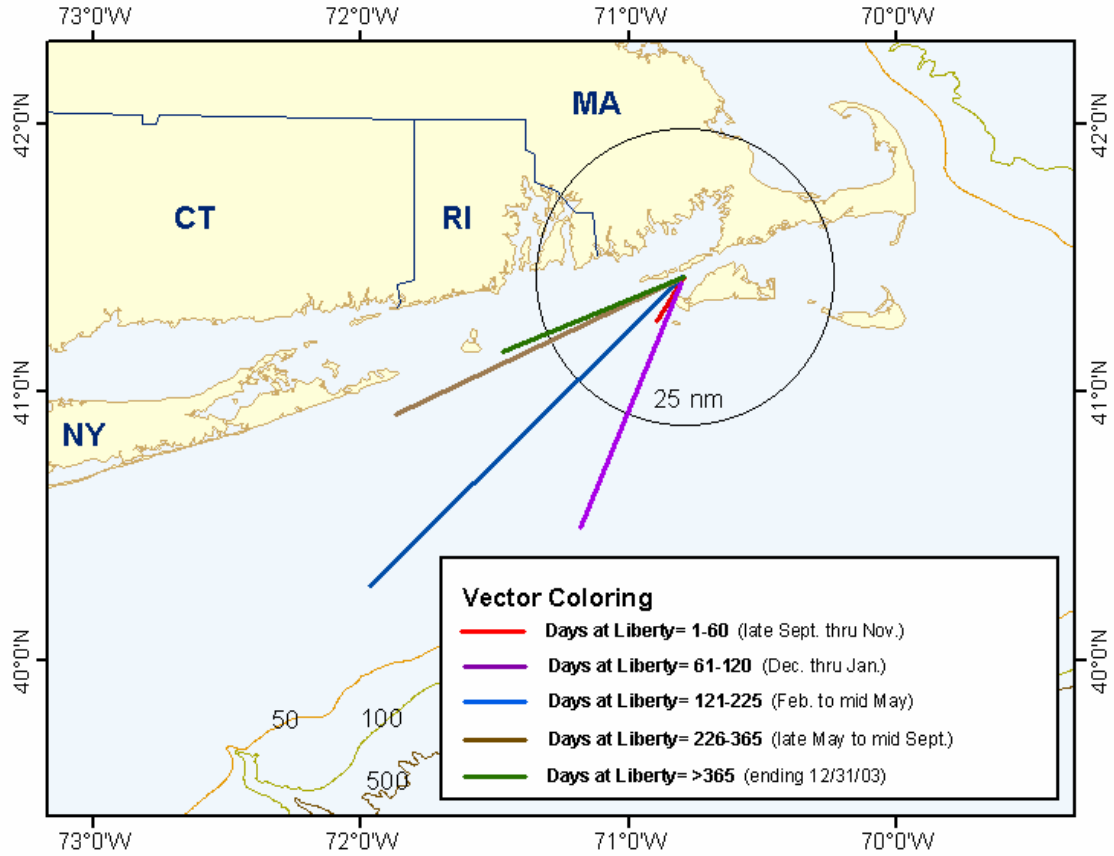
73°0'W 72°0'W 71°0'W 70°0'W

42°0'N 42°0'N

MA

CT

RI

41°0'N 41°0'N

25 nm

NY

40°0'N 40°0'N

50 100

500

Vector Coloring

Days at Liberty= 1-60 (late Sept. thru Nov.)

Days at Liberty= 61-120 (Dec. thru Jan.)

Days at Liberty= 121-225 (Feb. to mid May)

Days at Liberty= 226-365 (late May to mid Sept.)

Days at Liberty= >365 (ending 12/31/03)

73°0'W 72°0'W 71°0'W 70°0'W